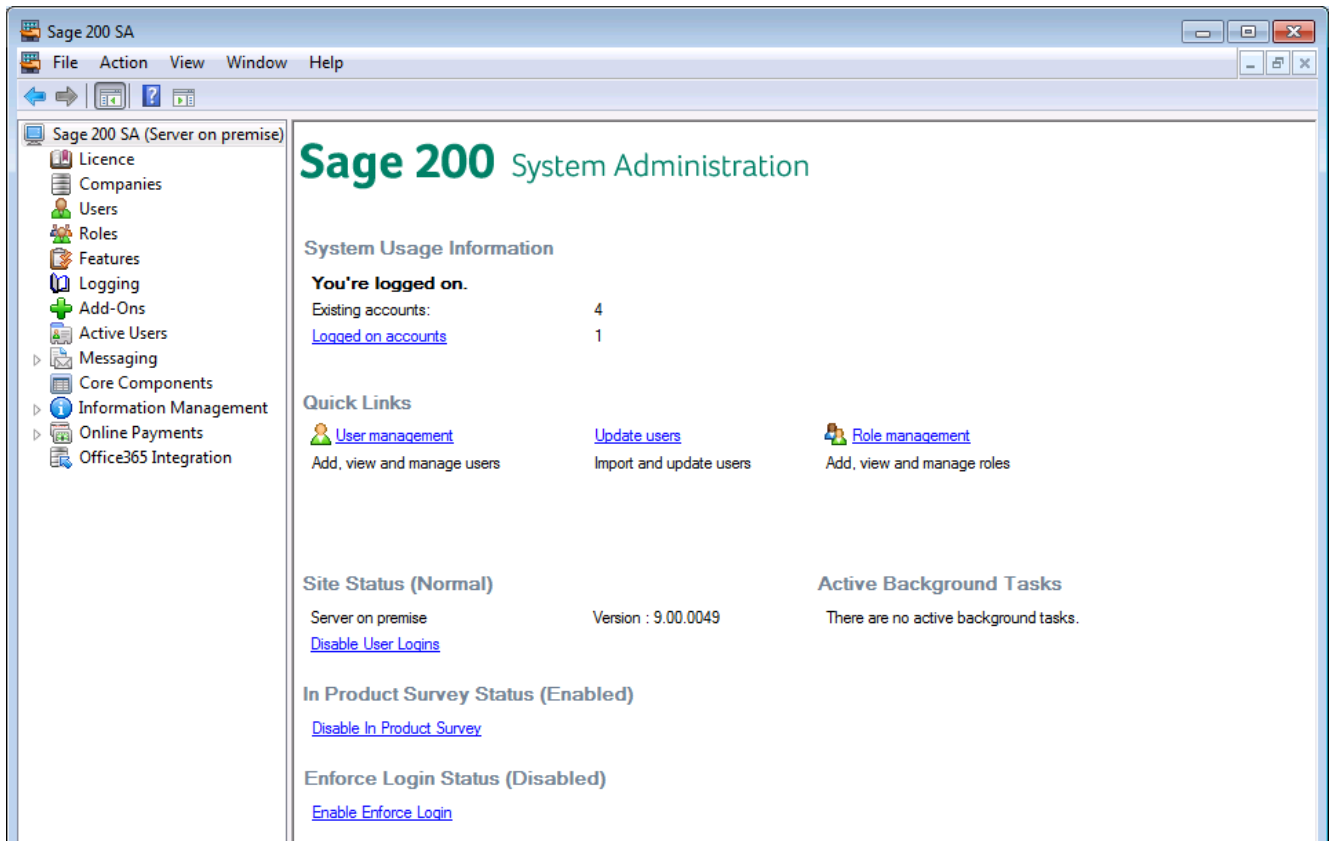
Sage 200 SA

File Action View Window Help

Sage 200 SA (Server on premise)
Licence
Companies
Users
Roles
Features
Logging
Add-Ons
Active Users
Messaging
Core Components
Information Management
Online Payments
Office365 Integration

Sage 200 System Administration

System Usage Information

You're logged on.

Existing accounts: 4
Logged on accounts 1

Quick Links

User management
Add, view and manage users

Update users
Import and update users

Role management
Add, view and manage roles

Site Status (Normal)

Server on premise Version : 9.00.0049
Disable User Logins

Active Background Tasks

There are no active background tasks.

In Product Survey Status (Enabled)

Disable In Product Survey

Enforce Login Status (Disabled)

Enable Enforce Login